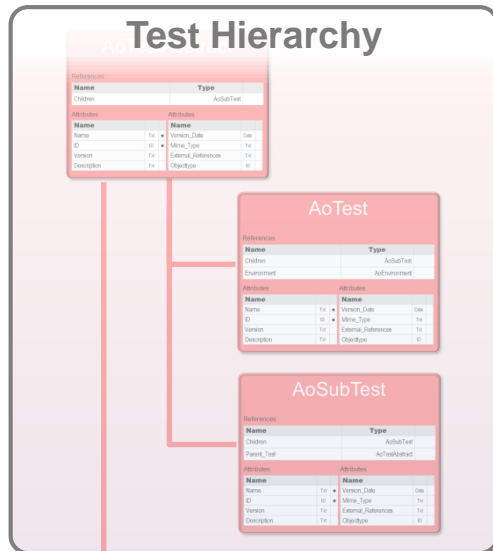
Test Hierarchy

Ao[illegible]

References

| Name | Type |
|---|---|
| Children | AoSubTest |

Attributes

| Name | |
|---|---|
| Name | Txt |
| ID | ID |
| Version | Txt |
| Description | Txt |

Attributes

| Name | |
|---|---|
| Version_Date | Date |
| Mime_Type | Txt |
| External_References | Txt |
| Objecttype | ID |

AoTest

References

| Name | Type |
|---|---|
| Children | AoSubTest |
| Environment | AoEnvironment |

Attributes

| Name | |
|---|---|
| Name | Txt |
| ID | ID |
| Version | Txt |
| Description | Txt |

Attributes

| Name | |
|---|---|
| Version_Date | Date |
| Mime_Type | Txt |
| External_References | Txt |
| Objecttype | ID |

AoSubTest

References

| Name | Type |
|---|---|
| Children | AoSubTest |
| Parent_Test | AoTestAbstract |

Attributes

| Name | |
|---|---|
| Name | Txt |
| ID | ID |
| Version | Txt |
| Description | Txt |

Attributes

| Name | |
|---|---|
| Version_Date | Date |
| Mime_Type | Txt |
| External_References | Txt |
| Objecttype | ID |